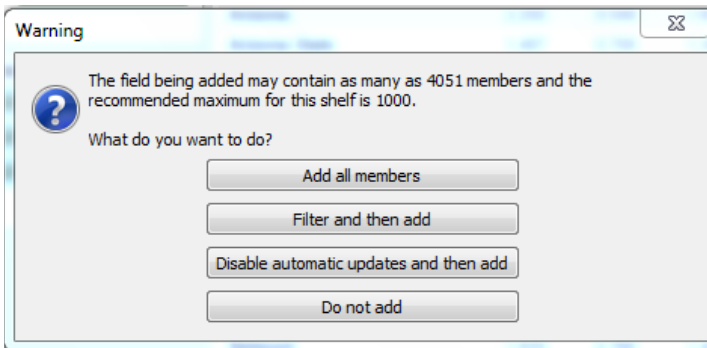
Warning

The field being added may contain as many as 4051 members and the recommended maximum for this shelf is 1000.

What do you want to do?

Add all members

Filter and then add

Disable automatic updates and then add

Do not add